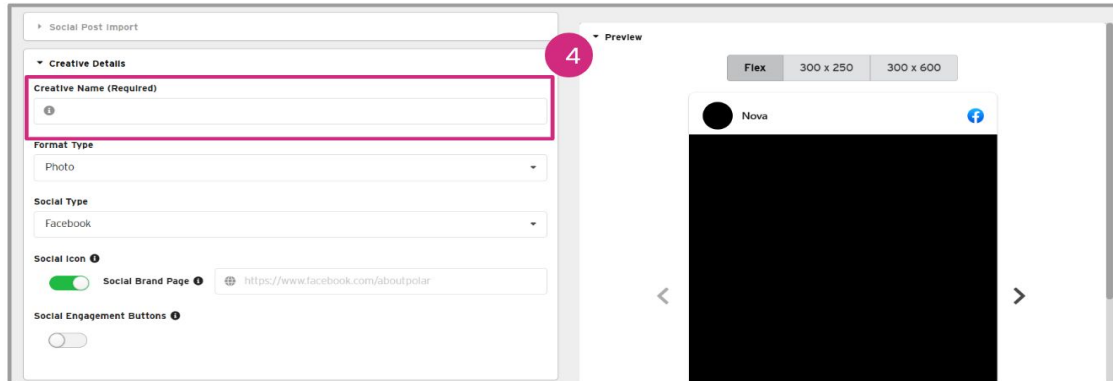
Social Post Import

Creative Details

Creative Name (Required)

4

Format Type

Photo

Social Type

Facebook

Social Icon

Social Brand Page

https://www.facebook.com/aboutpolar

Social Engagement Buttons

Preview

Flex

300 x 250

300 x 600

Nova